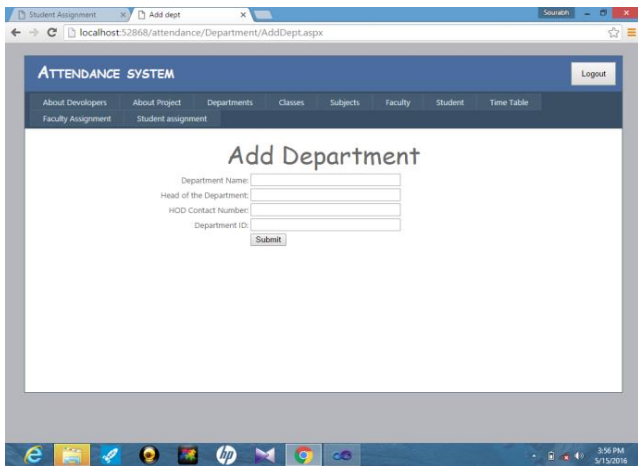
Student Assignment ×

Add dept ×

Sourabh

localhost:52868/attendance/Department/AddDept.aspx

ATTENDANCE SYSTEM

Logout

About Devolopers | About Project | Departments | Classes | Subjects | Faculty | Student | Time Table | Faculty Assignment | Student assignment

Add Department

Department Name:

Head of the Department:

HOD Contact Number:

Department ID:

Submit

3:56 PM
5/15/2016